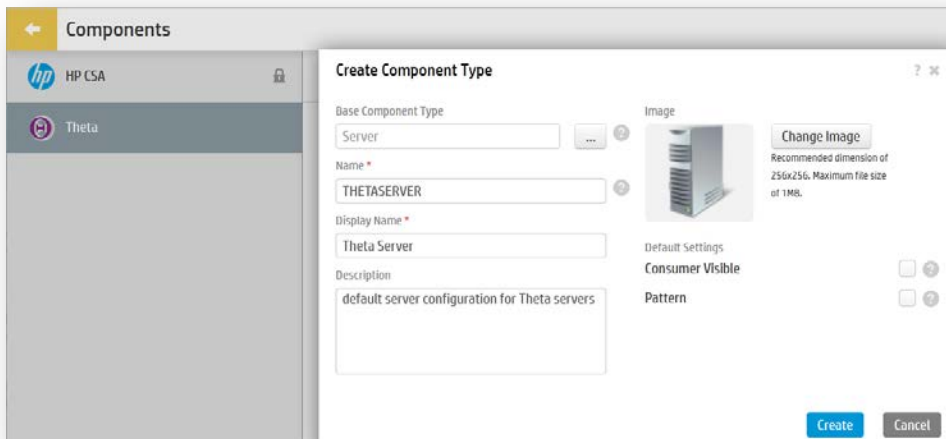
Components

HP CSA

Theta

Create Component Type

? ×

Base Component Type

Server

...

Name *

THETASERVER

Display Name *

Theta Server

Description

default server configuration for Theta servers

Image

Change Image

Recommended dimension of 256x256. Maximum file size of 1MB.

Default Settings

Consumer Visible

Pattern

Create

Cancel